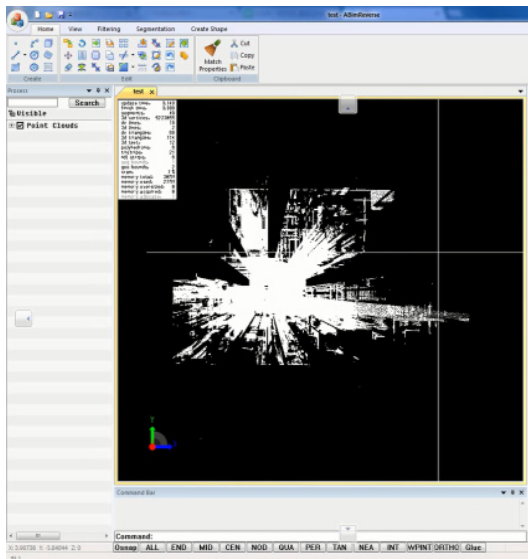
test - AtlimReverse

Home View Filtering Segmentation Create Shape

Cut
Copy
Match Properties
Paste

Create Edit Clipboard

Process

Search

Visible

Point Clouds

test

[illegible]

Command Bar

Command:

Osnap ALL END MID CEN NOD QUA PER TAN NEA INT WPINT ORTHO Glue